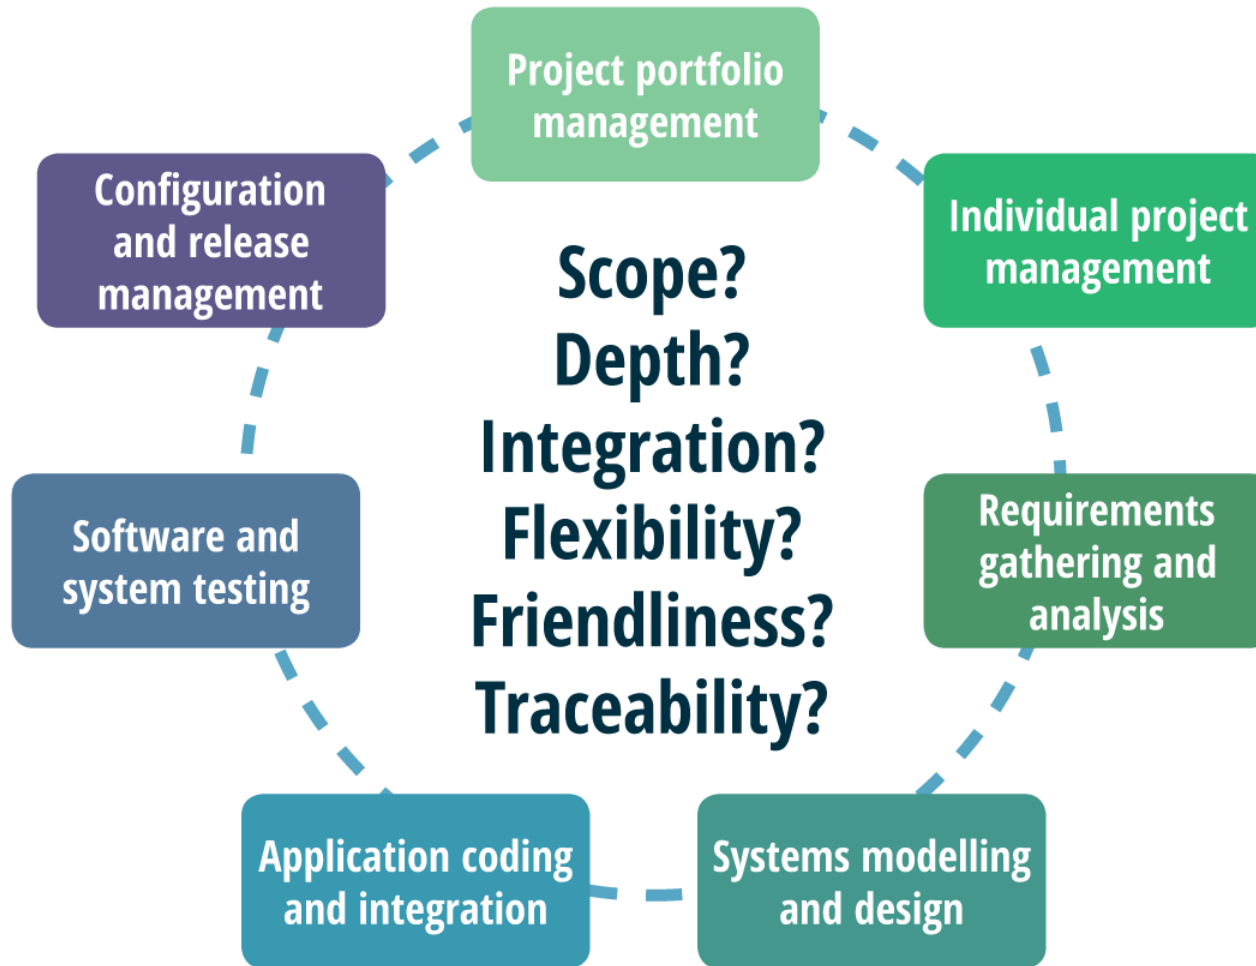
Project portfolio management

Individual project management

Requirements gathering and analysis

Systems modelling and design

Application coding and integration

Software and system testing

Configuration and release management

Scope?
Depth?
Integration?
Flexibility?
Friendliness?
Traceability?